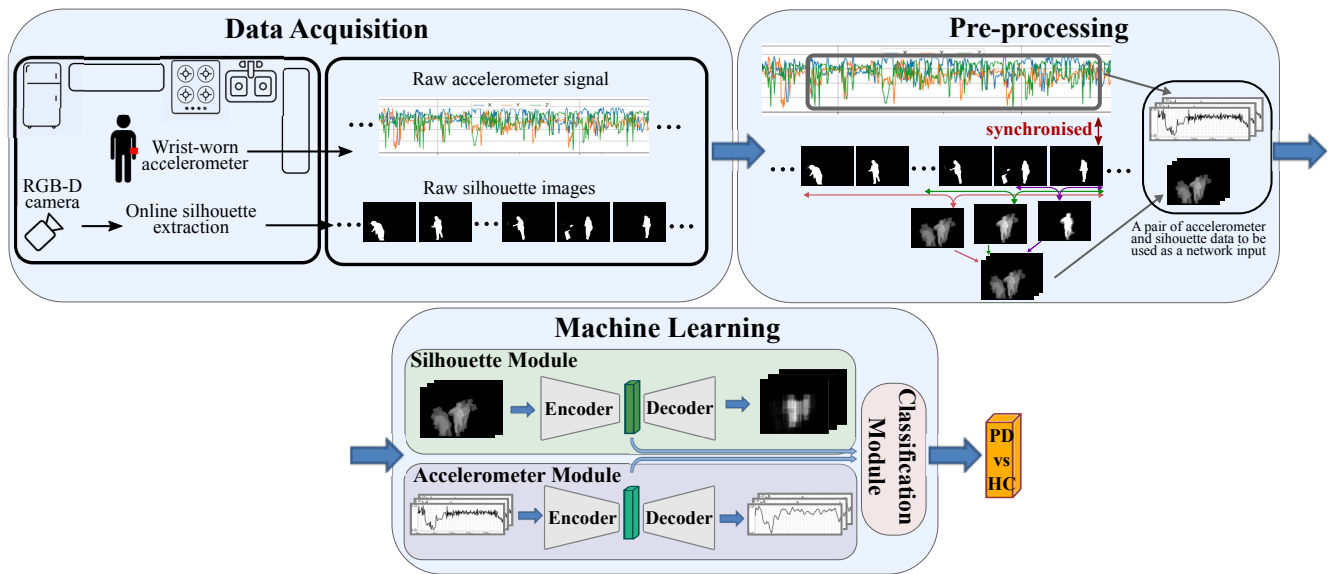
Data Acquisition

Wrist-worn accelerometer

RGB-D camera

Online silhouette extraction

Raw accelerometer signal

Raw silhouette images

Pre-processing

synchronised

A pair of accelerometer and sihouette data to be used as a network input

Machine Learning

Silhouette Module

Encoder

Decoder

Accelerometer Module

Encoder

Decoder

Classification Module

PD vs HC